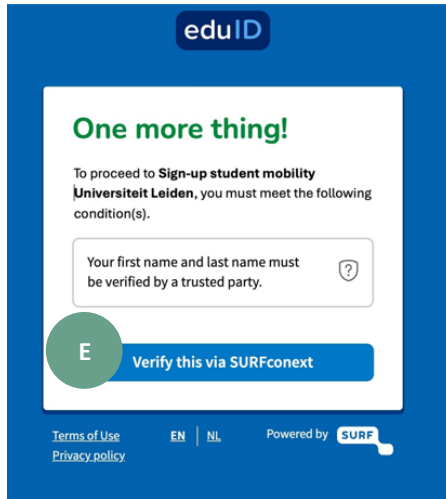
eduID

One more thing!

To proceed to **Sign-up student mobility Universiteit Leiden**, you must meet the following condition(s).

Your first name and last name must be verified by a trusted party.

E

Verify this via SURFconext

Terms of Use
Privacy policy

EN | NL

Powered by SURF